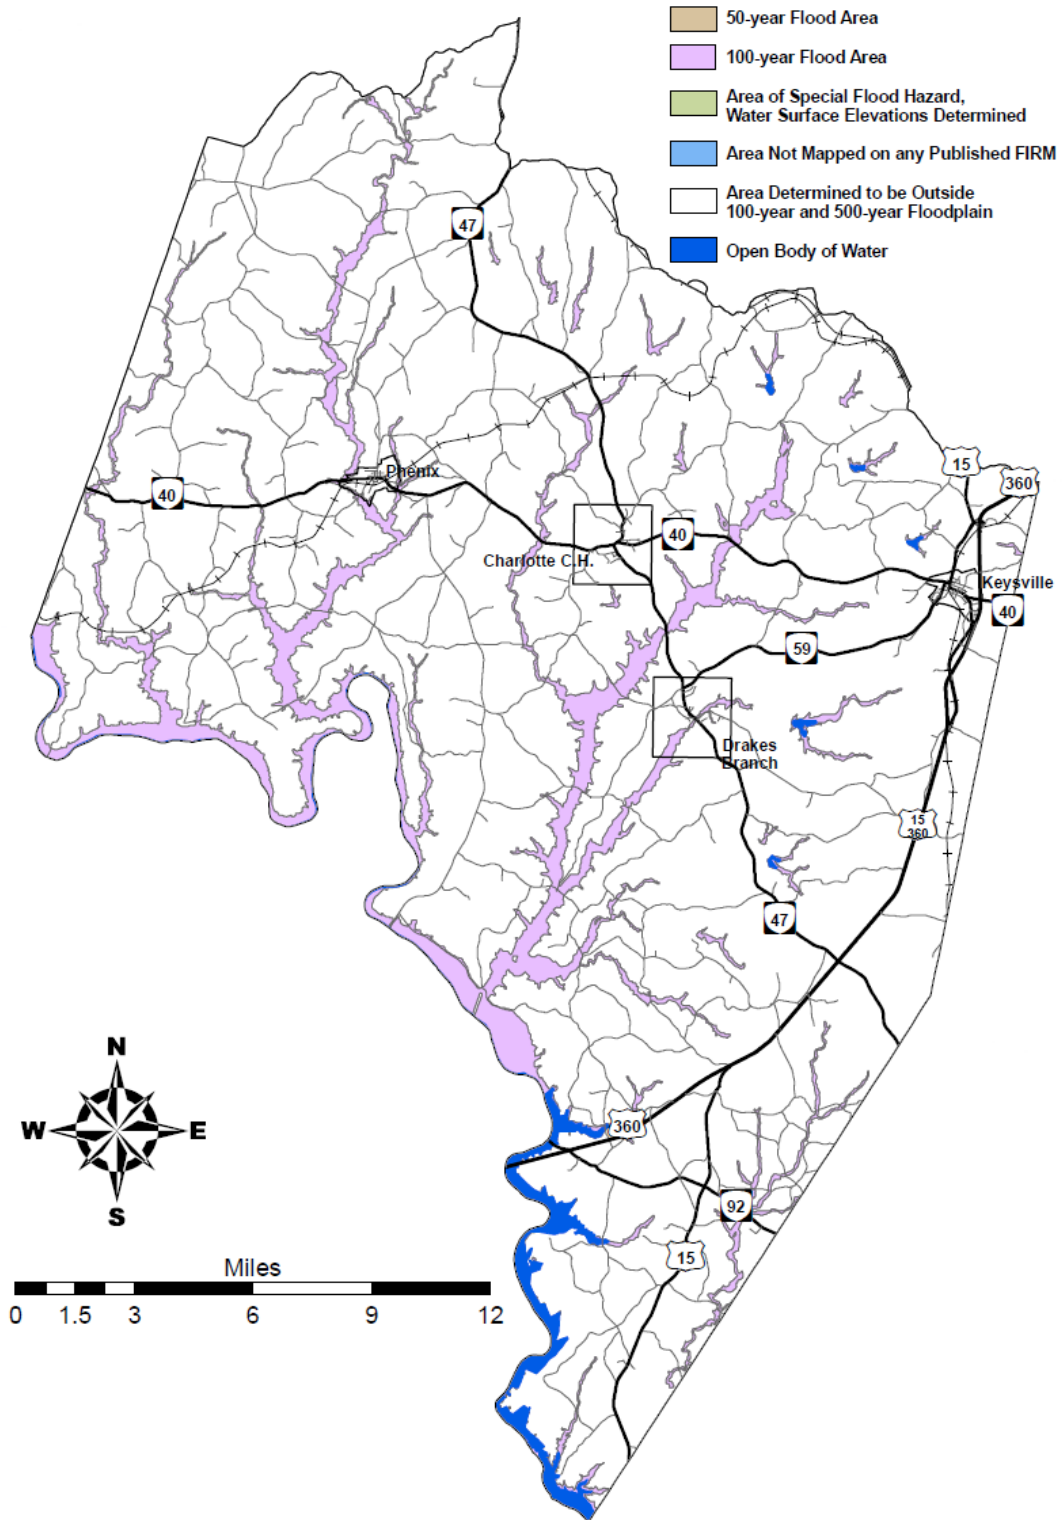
50-year Flood Area

100-year Flood Area

Area of Special Flood Hazard, Water Surface Elevations Determined

Area Not Mapped on any Published FIRM

Area Determined to be Outside 100-year and 500-year Floodplain

Open Body of Water

47

Phenix

40

15

360

40

Charlotte C.H.

Keysville

40

59

Drakes Branch

15 360

47

N

W

E

S

360

92

15

Miles

0 1.5 3 6 9 12